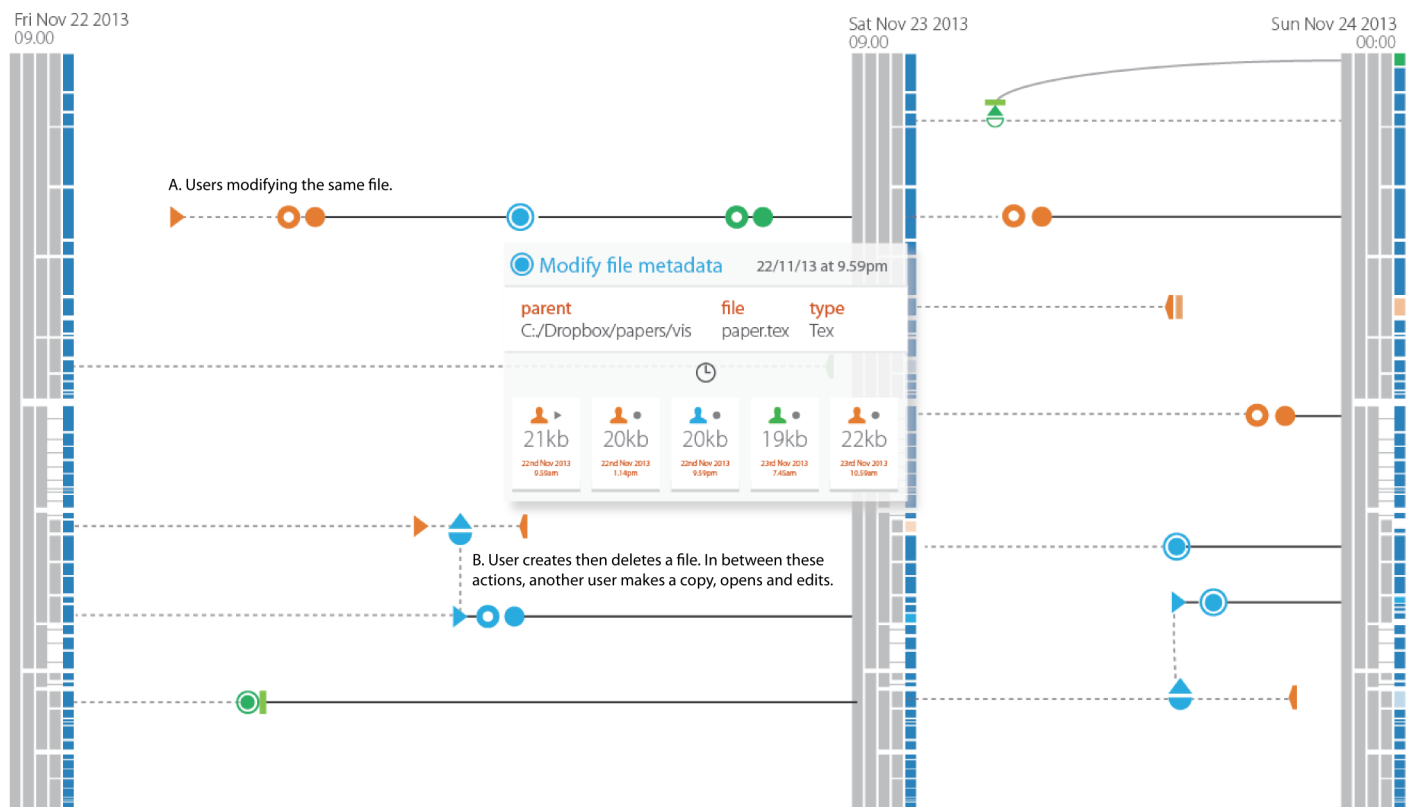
Fri Nov 22 2013
09.00

Sat Nov 23 2013
09.00

Sun Nov 24 2013
00:00

A. Users modifying the same file.

Modify file metadata 22/11/13 at 9.59pm

| parent | file | type |
|---|---|---|
| C:/Dropbox/papers/vis | paper.tex | Tex |

21kb
22nd Nov 2013
9.58am

20kb
22nd Nov 2013
1.14pm

20kb
22nd Nov 2013
9.59pm

19kb
23rd Nov 2013
7.45am

22kb
23rd Nov 2013
10.59am

B. User creates then deletes a file. In between these actions, another user makes a copy, opens and edits.